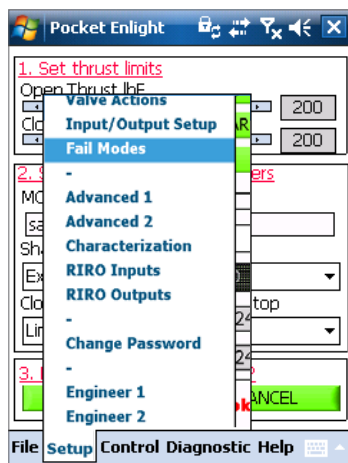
Pocket Enlight

1. Set thrust limits
Open Thrust lbF
200
Clo
AR
200
2. S
ers
MC
sa
Sh
Ex
Clo
top
Lin
3.
NCEL

Valve Actions
Input/Output Setup
Fail Modes
-
Advanced 1
Advanced 2
Characterization
RIRO Inputs
RIRO Outputs
-
Change Password
-
Engineer 1
Engineer 2

File Setup Control Diagnostic Help